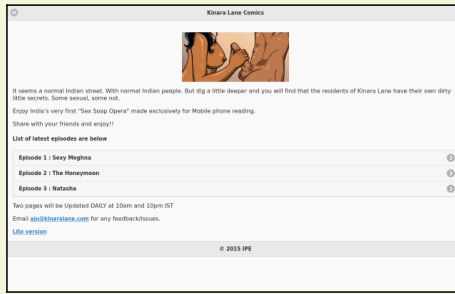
Kinara Lane Comics

It seems a normal Indian street. With normal Indian people. But dig a little deeper and you will find that the residents of Kinara Lane have their own dirty little secrets. Some sexual, some not.

Enjoy India's very first "Sex Soap Opera" made exclusively for Mobile phone reading.

Share with your friends and enjoy!!

List of latest episodes are below

Episode 1 : Sexy Meghna

Episode 2 : The Honeymoon

Episode 3 : Natasha

Two pages will be Updated DAILY at 10am and 10pm IST

Email aju@kinaralane.com for any feedback/issues.

Lite version

© 2015 IPE